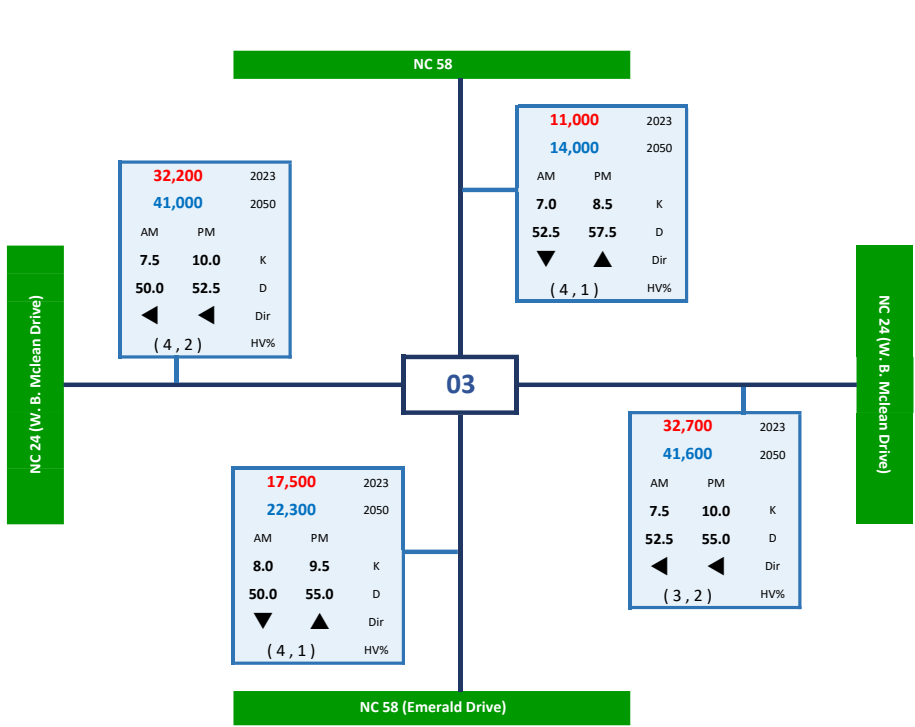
NC 58

11,000 2023
14,000 2050
AM PM
7.0 8.5 K
52.5 57.5 D
▼ ▲ Dir
( 4 , 1 ) HV%

32,200 2023
41,000 2050
AM PM
7.5 10.0 K
50.0 52.5 D
◀ ◀ Dir
( 4 , 2 ) HV%

NC 24 (W. B. Mclean Drive)

03

NC 24 (W. B. Mclean Drive)

32,700 2023
41,600 2050
AM PM
7.5 10.0 K
52.5 55.0 D
◀ ◀ Dir
( 3 , 2 ) HV%

17,500 2023
22,300 2050
AM PM
8.0 9.5 K
50.0 55.0 D
▼ ▲ Dir
( 4 , 1 ) HV%

NC 58 (Emerald Drive)